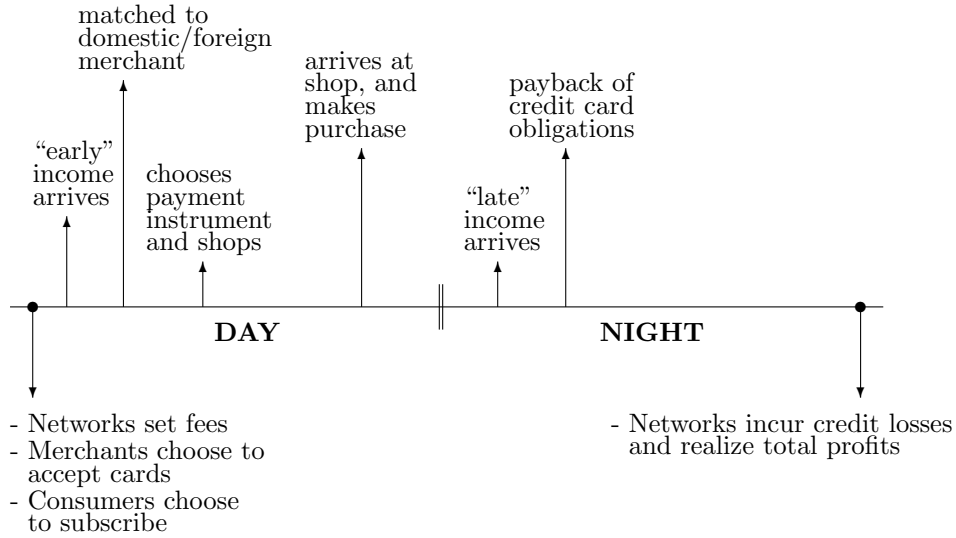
matched to domestic/foreign merchant

"early" income arrives

chooses payment instrument and shops

arrives at shop, and makes purchase

"late" income arrives

payback of credit card obligations

DAY

NIGHT

- Networks set fees
- Merchants choose to accept cards
- Consumers choose to subscribe

- Networks incur credit losses and realize total profits